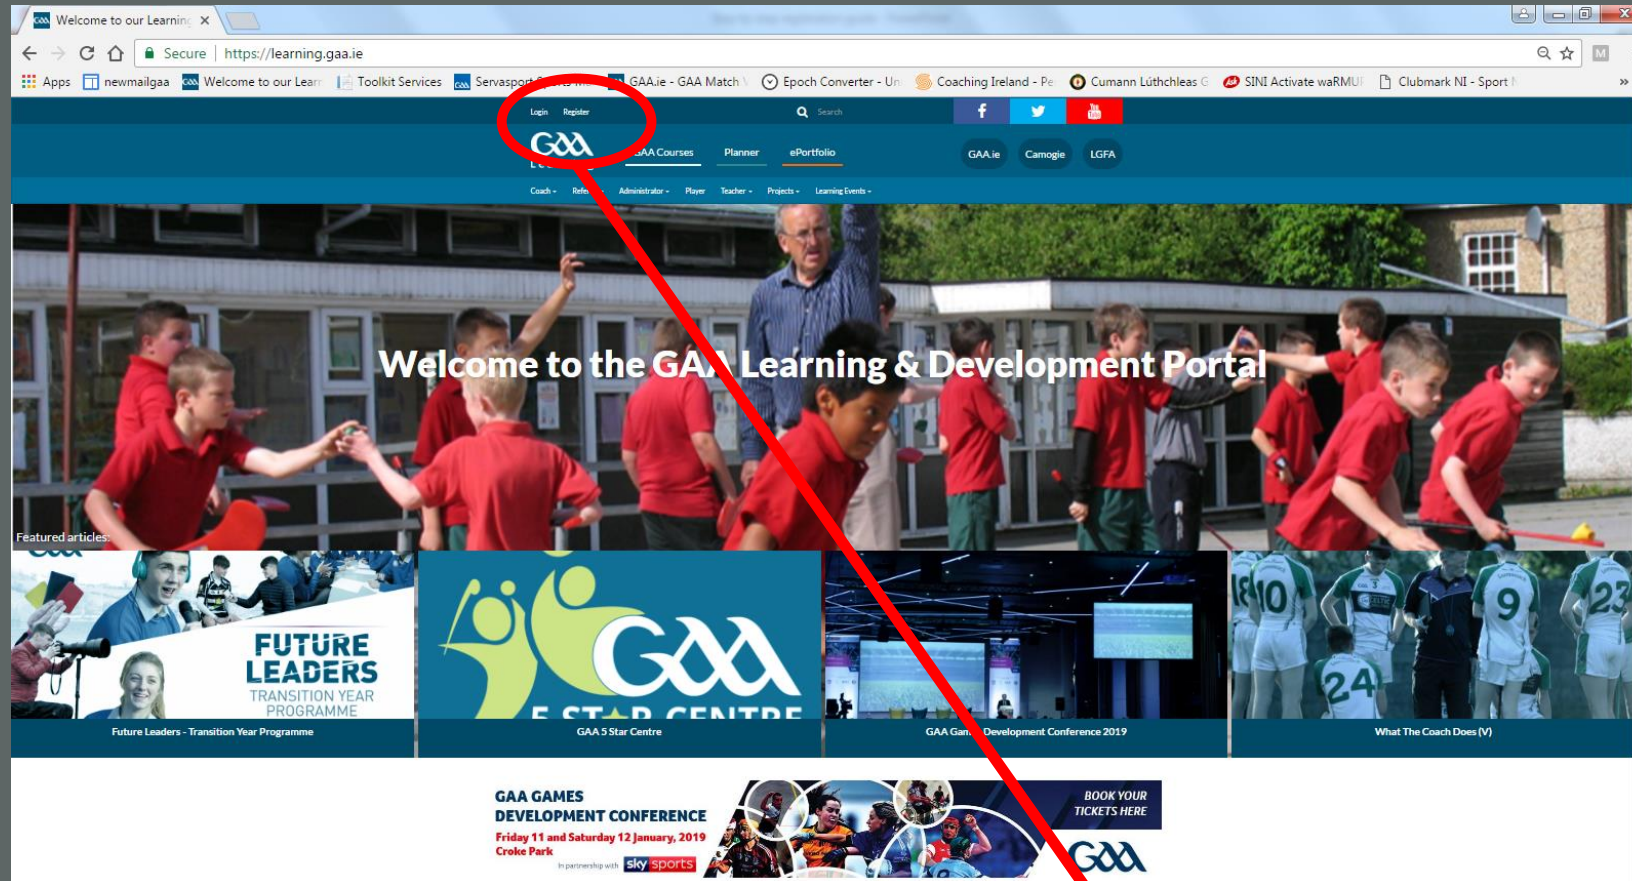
Welcome to our Learnin ×

Secure | https://learning.gaa.ie

Apps newmailgaa Welcome to our Learn Toolkit Services Servasport GAA.ie - GAA Match Epoch Converter - Un Coaching Ireland - Pe Cumann Lúthchleas G SINI Activate waRMU Clubmark NI - Sport »

Login Register

Search

GAA

GAA Courses Planner ePortfolio

GAA.ie Camogie LGFA

Coach ▾ Refe ▾ Administrator ▾ Player Teacher ▾ Projects ▾ Learning Events ▾

Welcome to the GAA Learning & Development Portal

Featured articles:

FUTURE LEADERS TRANSITION YEAR PROGRAMME

Future Leaders - Transition Year Programme

GAA 5 STAR CENTRE

GAA 5 Star Centre

GAA Gam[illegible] Development Conference 2019

What The Coach Does (V)

GAA GAMES DEVELOPMENT CONFERENCE
Friday 11 and Saturday 12 January, 2019
Croke Park
In partnership with sky sports

BOOK YOUR TICKETS HERE

GAA